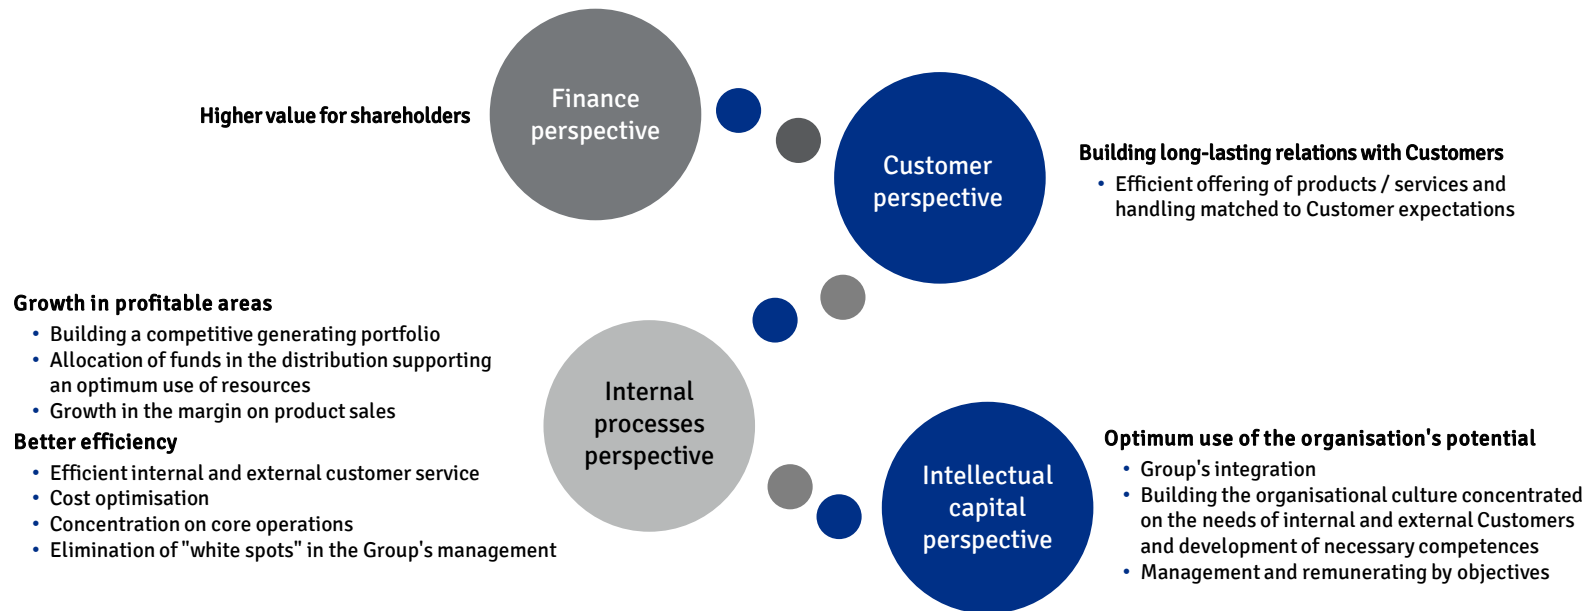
Higher value for shareholders

Finance perspective

Customer perspective

Building long-lasting relations with Customers
• Efficient offering of products / services and handling matched to Customer expectations

Growth in profitable areas
• Building a competitive generating portfolio
• Allocation of funds in the distribution supporting an optimum use of resources
• Growth in the margin on product sales

Better efficiency
• Efficient internal and external customer service
• Cost optimisation
• Concentration on core operations
• Elimination of "white spots" in the Group's management

Internal processes perspective

Intellectual capital perspective

Optimum use of the organisation's potential
• Group's integration
• Building the organisational culture concentrated on the needs of internal and external Customers and development of necessary competences
• Management and remunerating by objectives